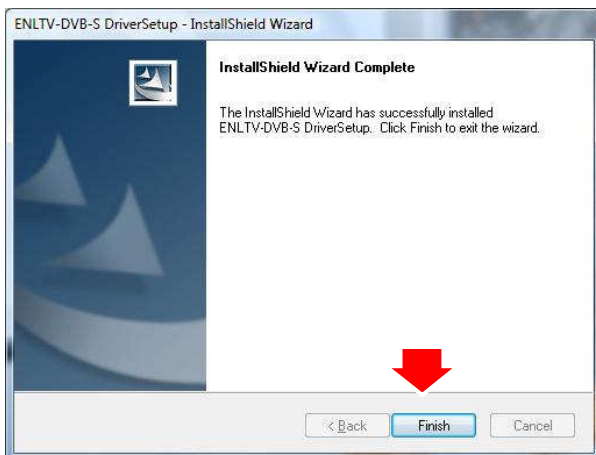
ENLTV-DVB-S DriverSetup - InstallShield Wizard

InstallShield Wizard Complete

The InstallShield Wizard has successfully installed ENLTV-DVB-S DriverSetup. Click Finish to exit the wizard.

< Back

Finish

Cancel